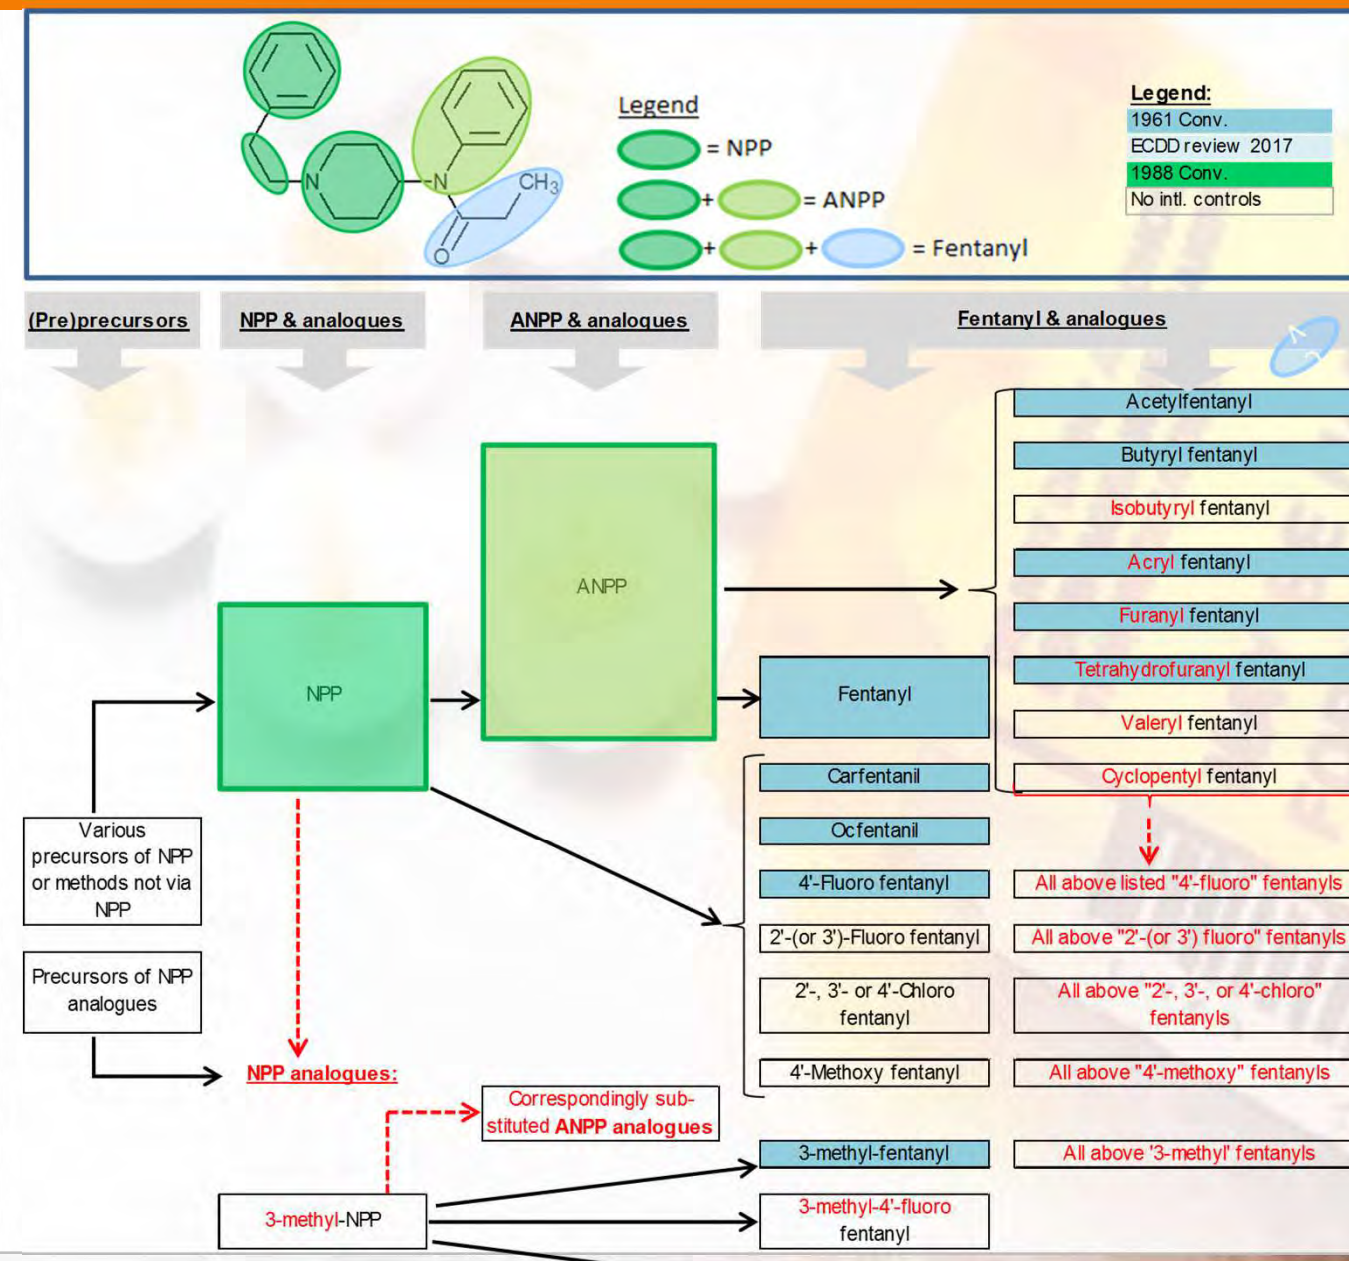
N
N
$CH_3$
O

Legend
= NPP
+ = ANPP
+ + = Fentanyl

Legend:
1961 Conv.
ECDD review 2017
1988 Conv.
No intl. controls

(Pre)precursors

NPP & analogues

ANPP & analogues

Fentanyl & analogues

Acetylfentanyl
Butyryl fentanyl
Isobutyryl fentanyl
Acryl fentanyl
Furanyl fentanyl
Tetrahydrofuranyl fentanyl
Valeryl fentanyl
Cyclopentyl fentanyl

ANPP

NPP

Fentanyl

Carfentanil
Ocfentanil
4'-Fluoro fentanyl
2'-(or 3')-Fluoro fentanyl
2'-, 3'- or 4'-Chloro fentanyl
4'-Methoxy fentanyl

All above listed "4'-fluoro" fentanyls
All above "2'-(or 3') fluoro" fentanyls
All above "2'-, 3'-, or 4'-chloro" fentanyls
All above "4'-methoxy" fentanyls

Various precursors of NPP or methods not via NPP

Precursors of NPP analogues

NPP analogues:

Correspondingly substituted ANPP analogues

3-methyl-fentanyl
All above '3-methyl' fentanyls

3-methyl-NPP

3-methyl-4'-fluoro fentanyl